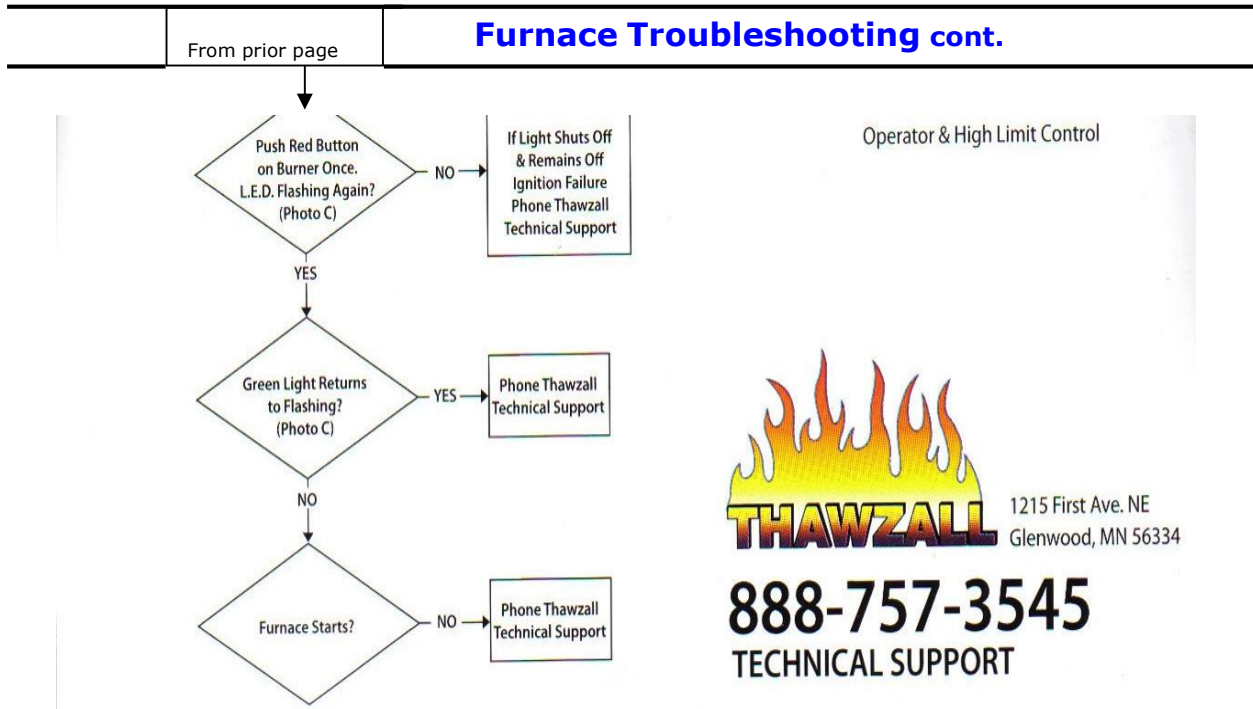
From prior page

**Furnace Troubleshooting cont.**

Push Red Button on Burner Once. L.E.D. Flashing Again? (Photo C)

NO

If Light Shuts Off & Remains Off Ignition Failure Phone Thawzall Technical Support

YES

Green Light Returns to Flashing? (Photo C)

YES

Phone Thawzall Technical Support

NO

Furnace Starts?

NO

Phone Thawzall Technical Support

Operator & High Limit Control

THAWZALL

1215 First Ave. NE
Glenwood, MN 56334

888-757-3545
TECHNICAL SUPPORT